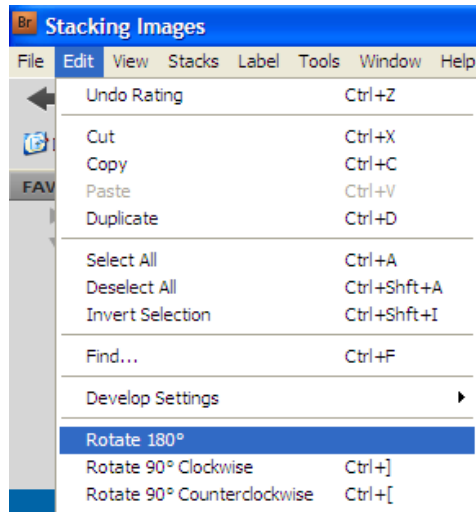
Br Stacking Images

File Edit View Stacks Label Tools Window Help

FAV

Undo Rating Ctrl+Z

Cut Ctrl+X
Copy Ctrl+C
Paste Ctrl+V
Duplicate Ctrl+D

Select All Ctrl+A
Deselect All Ctrl+Shft+A
Invert Selection Ctrl+Shft+I

Find... Ctrl+F

Develop Settings

Rotate 180°
Rotate 90° Clockwise Ctrl+]
Rotate 90° Counterclockwise Ctrl+[